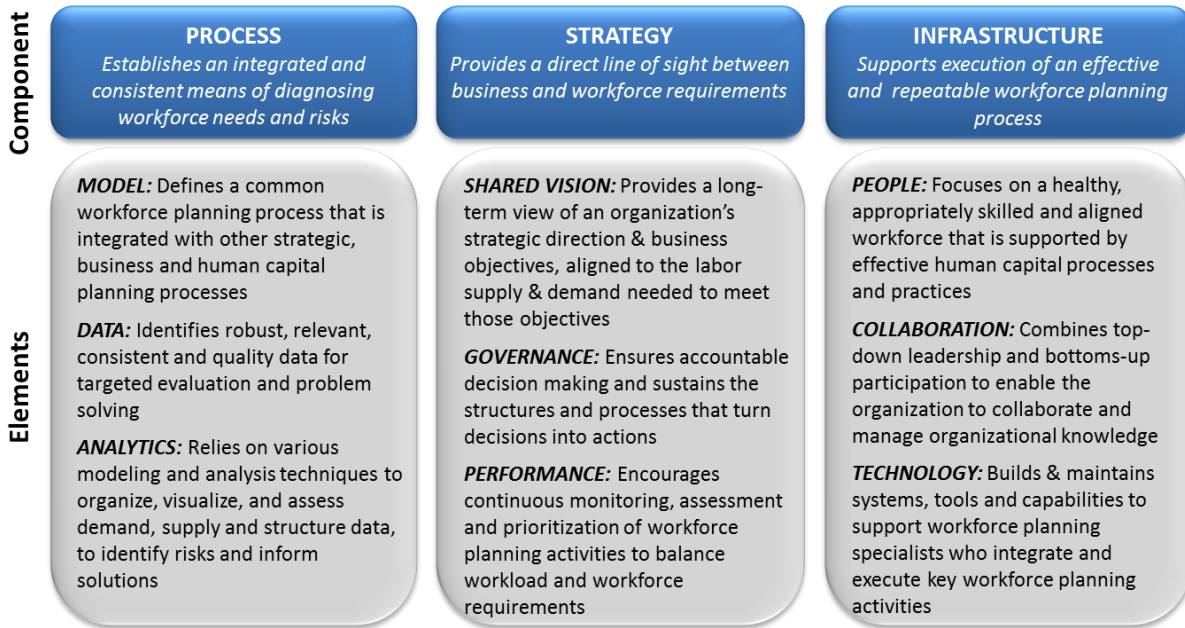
Component

PROCESS
Establishes an integrated and consistent means of diagnosing workforce needs and risks

STRATEGY
Provides a direct line of sight between business and workforce requirements

INFRASTRUCTURE
Supports execution of an effective and repeatable workforce planning process

Elements

MODEL: Defines a common workforce planning process that is integrated with other strategic, business and human capital planning processes

DATA: Identifies robust, relevant, consistent and quality data for targeted evaluation and problem solving

ANALYTICS: Relies on various modeling and analysis techniques to organize, visualize, and assess demand, supply and structure data, to identify risks and inform solutions

SHARED VISION: Provides a long-term view of an organization's strategic direction & business objectives, aligned to the labor supply & demand needed to meet those objectives

GOVERNANCE: Ensures accountable decision making and sustains the structures and processes that turn decisions into actions

PERFORMANCE: Encourages continuous monitoring, assessment and prioritization of workforce planning activities to balance workload and workforce requirements

PEOPLE: Focuses on a healthy, appropriately skilled and aligned workforce that is supported by effective human capital processes and practices

COLLABORATION: Combines top-down leadership and bottoms-up participation to enable the organization to collaborate and manage organizational knowledge

TECHNOLOGY: Builds & maintains systems, tools and capabilities to support workforce planning specialists who integrate and execute key workforce planning activities